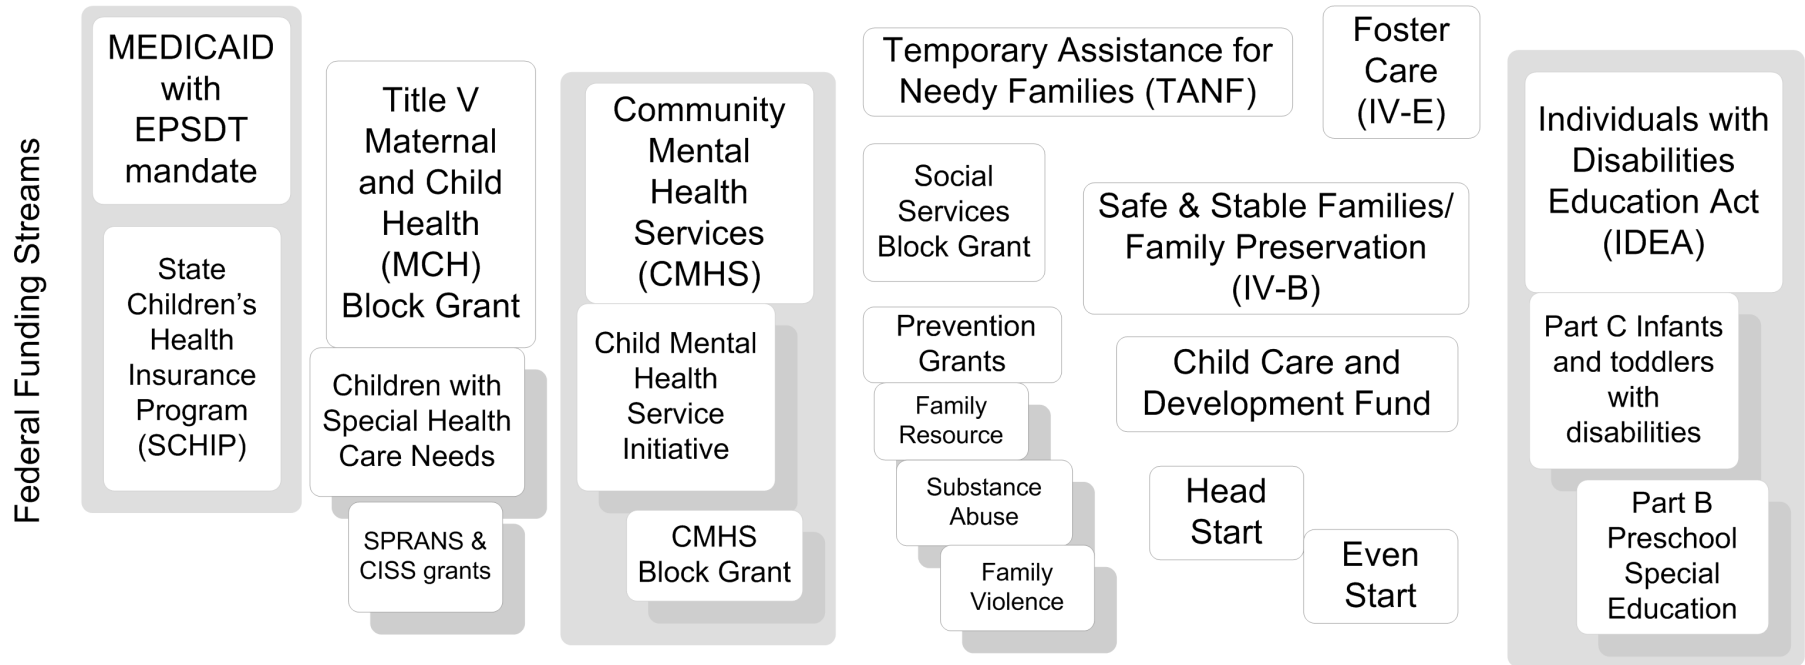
Federal Funding Streams

MEDICAID with EPSDT mandate

State Children's Health Insurance Program (SCHIP)

Title V Maternal and Child Health (MCH) Block Grant

Children with Special Health Care Needs

SPRANS & CISS grants

Community Mental Health Services (CMHS)

Child Mental Health Service Initiative

CMHS Block Grant

Temporary Assistance for Needy Families (TANF)

Foster Care (IV-E)

Social Services Block Grant

Safe & Stable Families/ Family Preservation (IV-B)

Prevention Grants

Family Resource

Substance Abuse

Family Violence

Child Care and Development Fund

Head Start

Even Start

Individuals with Disabilities Education Act (IDEA)

Part C Infants and toddlers with disabilities

Part B Preschool Special Education